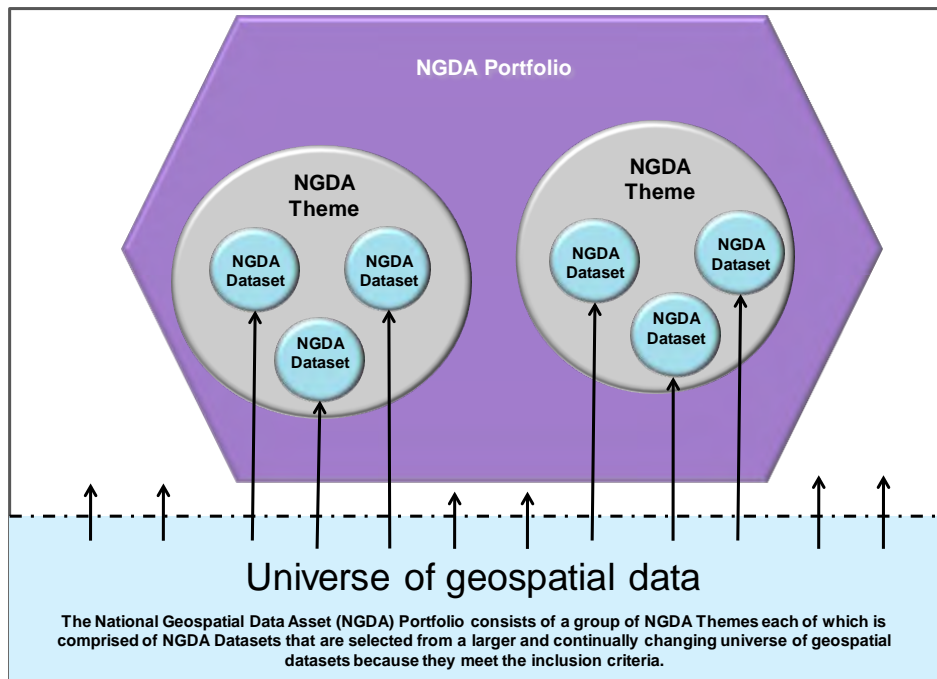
NGDA Portfolio

NGDA Theme

NGDA Dataset

NGDA Dataset

NGDA Dataset

NGDA Theme

NGDA Dataset

NGDA Dataset

NGDA Dataset

Universe of geospatial data

The National Geospatial Data Asset (NGDA) Portfolio consists of a group of NGDA Themes each of which is comprised of NGDA Datasets that are selected from a larger and continually changing universe of geospatial datasets because they meet the inclusion criteria.